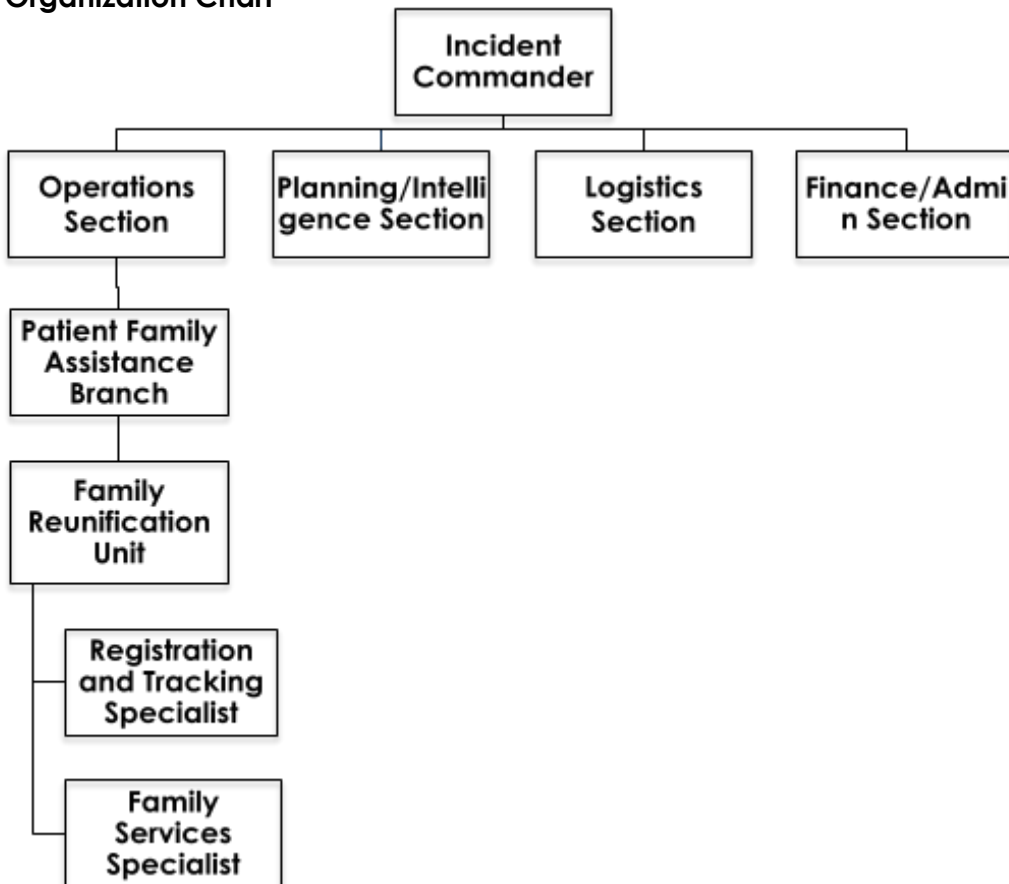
Organization Chart

Incident Commander

Operations Section

Planning/Intelligence Section

Logistics Section

Finance/Admin Section

Patient Family Assistance Branch

Family Reunification Unit

Registration and Tracking Specialist

Family Services Specialist